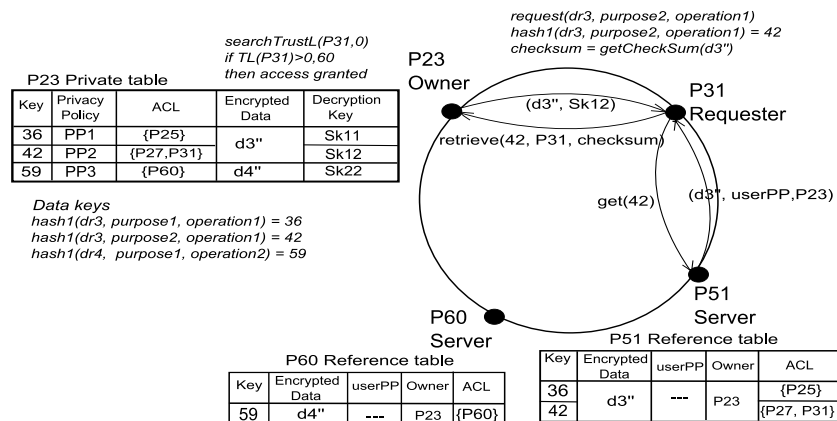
searchTrustL(P31,0)
if TL(P31)>0,60
then access granted

request(dr3, purpose2, operation1)
hash1(dr3, purpose2, operation1) = 42
checksum = getCheckSum(d3")

P23 Private table

| Key | Privacy Policy | ACL | Encrypted Data | Decryption Key |
|---|---|---|---|---|
| 36 | PP1 | {P25} | d3" | Sk11 |
| 42 | PP2 | {P27,P31} | | Sk12 |
| 59 | PP3 | {P60} | d4" | Sk22 |

Data keys
hash1(dr3, purpose1, operation1) = 36
hash1(dr3, purpose2, operation1) = 42
hash1(dr4, purpose1, operation2) = 59

P23
Owner

(d3", Sk12)

retrieve(42, P31, checksum)

P31
Requester

get(42)

(d3", userPP,P23)

P51
Server

P60
Server

P60 Reference table

| Key | Encrypted Data | userPP | Owner | ACL |
|---|---|---|---|---|
| 59 | d4" | --- | P23 | {P60} |

P51 Reference table

| Key | Encrypted Data | userPP | Owner | ACL |
|---|---|---|---|---|
| 36 | d3" | --- | P23 | {P25} |
| 42 | | | | {P27, P31} |